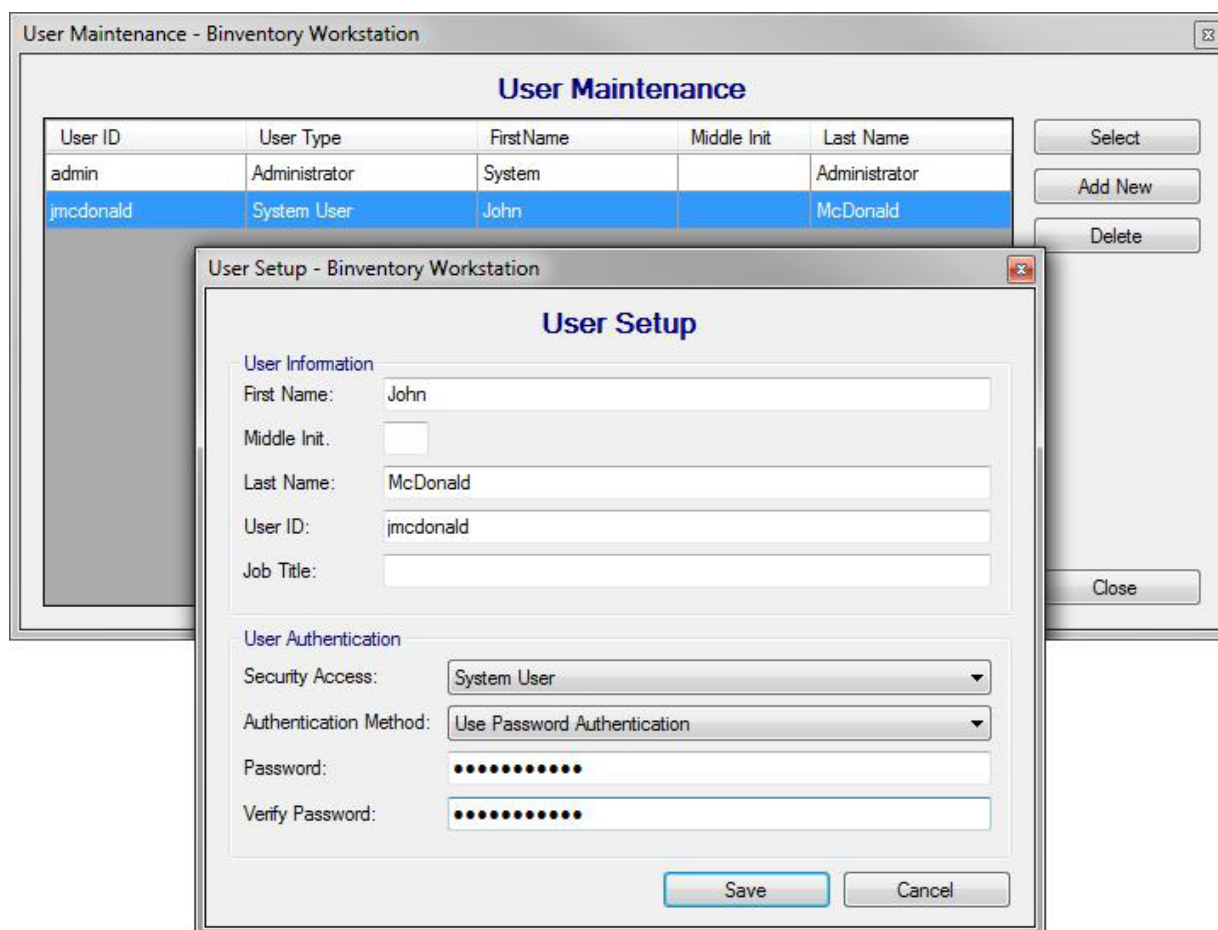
User Maintenance - Binventory Workstation

User Maintenance

| User ID | User Type | FirstName | Middle Init | Last Name |
|---|---|---|---|---|
| admin | Administrator | System | | Administrator |
| jmcdonald | System User | John | | McDonald |

Select

Add New

Delete

Close

User Setup - Binventory Workstation

User Setup

User Information

First Name: John

Middle Init.

Last Name: McDonald

User ID: jmcdonald

Job Title:

User Authentication

Security Access: System User

Authentication Method: Use Password Authentication

Password: ●●●●●●●●●●●

Verify Password: ●●●●●●●●●●●

Save

Cancel